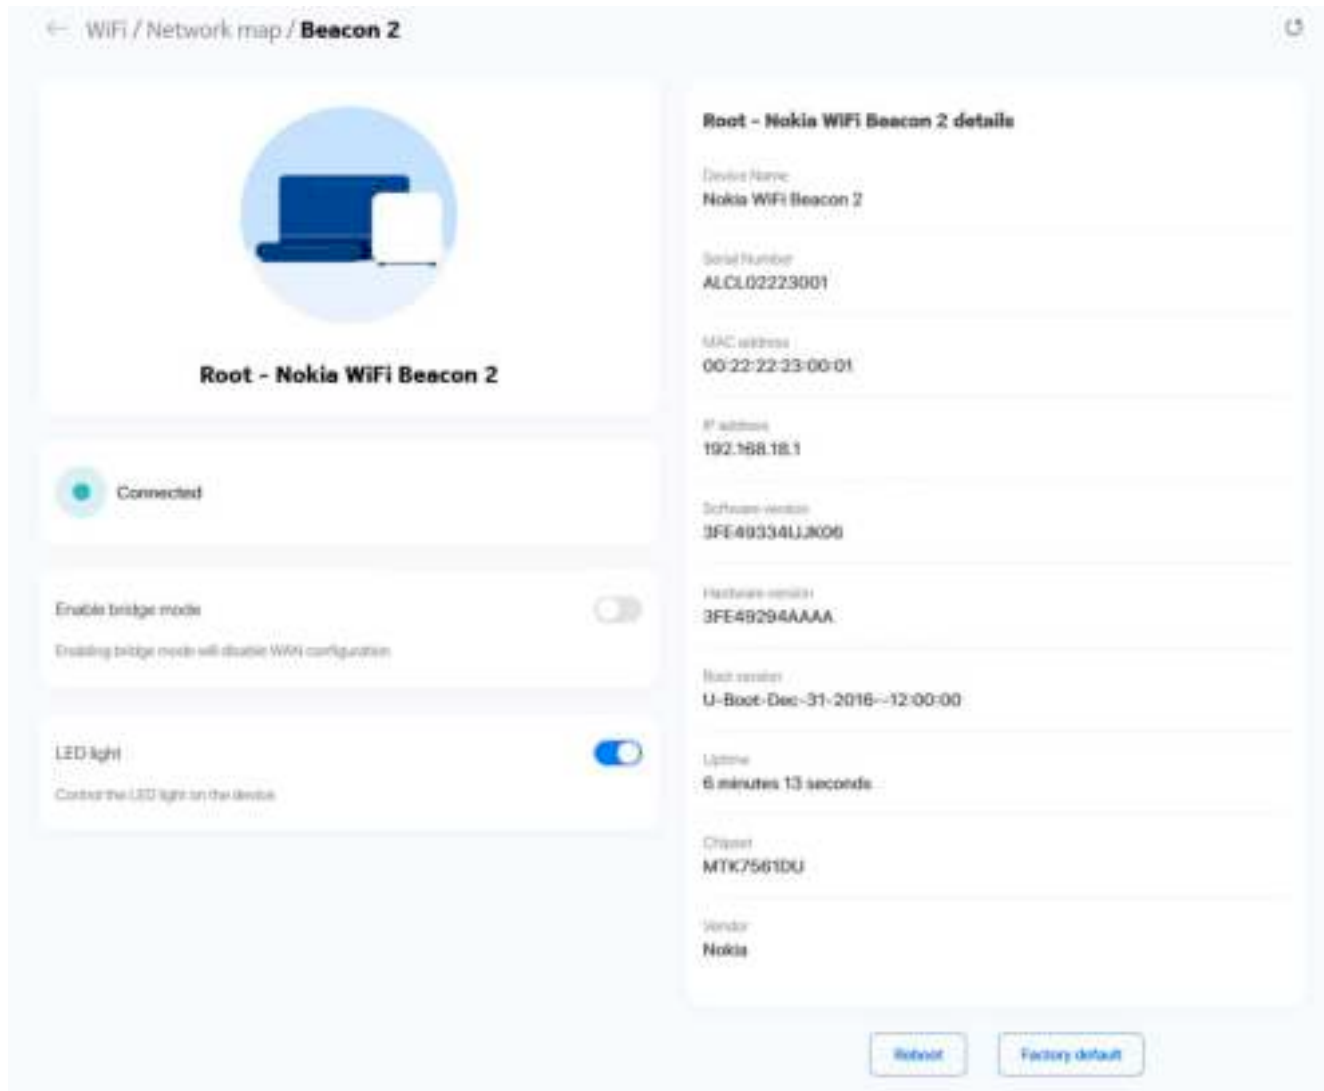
WiFi / Network map / Beacon 2

Root - Nokia WiFi Beacon 2

Connected

Enable bridge mode

Enabling bridge mode will disable WAN configuration

LED light

Control the LED light on the device

Root - Nokia WiFi Beacon 2 details

Device Name
Nokia WiFi Beacon 2

Serial Number
ALCL02223001

MAC address
00:22:22:23:00:01

IP address
192.168.18.1

Software version
3FE49334UJK06

Hardware version
3FE49294AAAA

Boot version
U-Boot-Dec-31-2016--12:00:00

Uptime
6 minutes 13 seconds

Chipset
MTK7561DU

Vendor
Nokia

Reboot

Factory default